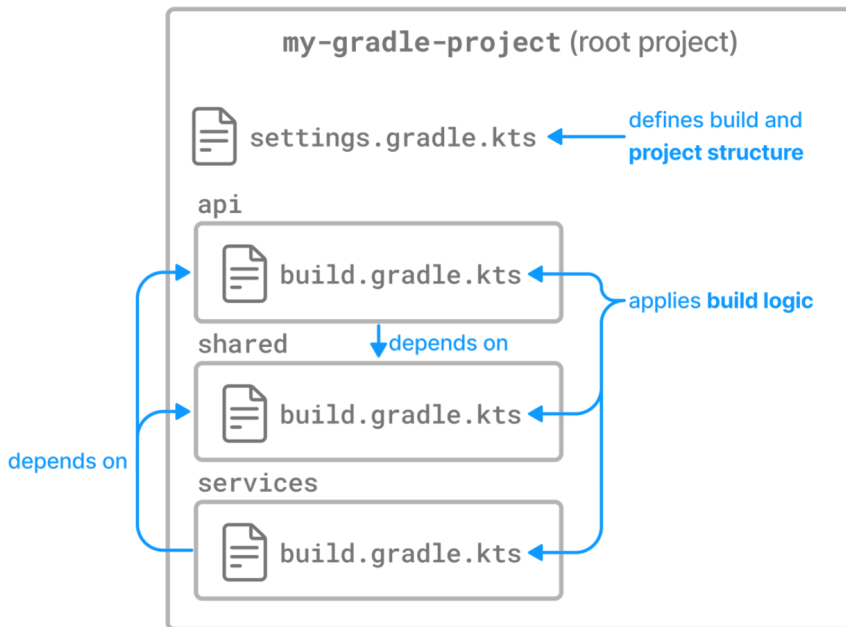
my-gradle-project (root project)

settings.gradle.kts

defines build and project structure

api

build.gradle.kts

applies build logic

depends on

shared

build.gradle.kts

depends on

services

build.gradle.kts